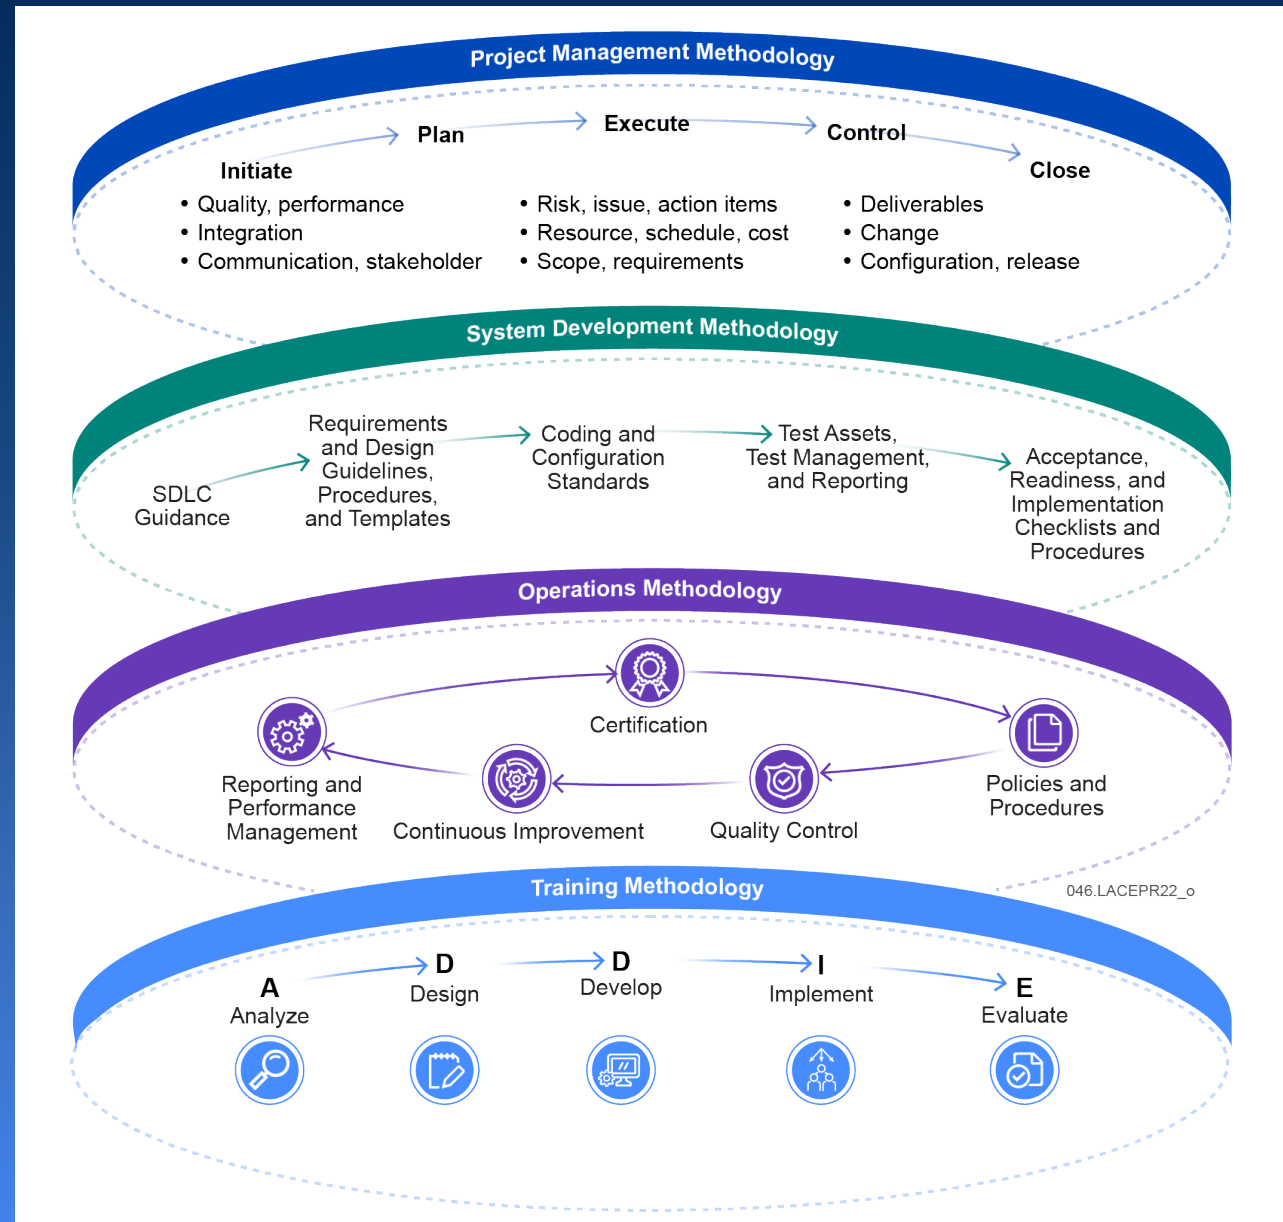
Project Management Methodology

Initiate
Plan
Execute
Control
Close

• Quality, performance
• Integration
• Communication, stakeholder

• Risk, issue, action items
• Resource, schedule, cost
• Scope, requirements

• Deliverables
• Change
• Configuration, release

System Development Methodology

SDLC Guidance

Requirements and Design Guidelines, Procedures, and Templates

Coding and Configuration Standards

Test Assets, Test Management, and Reporting

Acceptance, Readiness, and Implementation Checklists and Procedures

Operations Methodology

Certification

Policies and Procedures

Quality Control

Continuous Improvement

Reporting and Performance Management

Training Methodology

046.LACEPR22_o

A
Analyze

D
Design

D
Develop

I
Implement

E
Evaluate